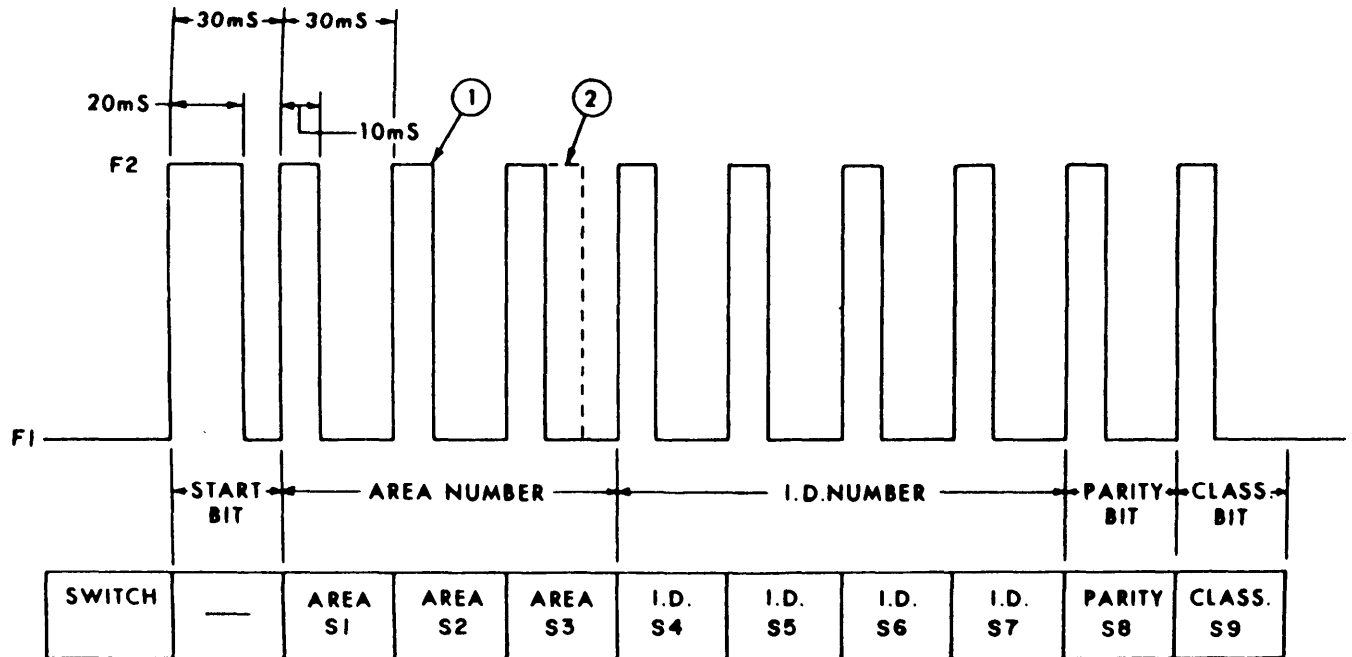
30mS 30mS

20mS

10mS

1

2

F2

F1

START BIT

AREA NUMBER

I.D.NUMBER

PARITY BIT

CLASS. BIT

| SWITCH | — | AREA S1 | AREA S2 | AREA S3 | I.D. S4 | I.D. S5 | I.D. S6 | I.D. S7 | PARITY S8 | CLASS. S9 |
|---|---|---|---|---|---|---|---|---|---|---|